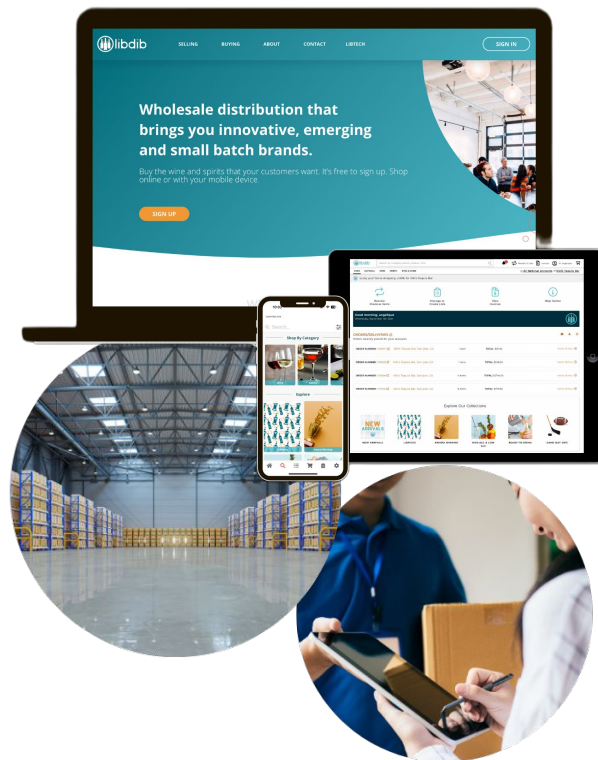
libdib

SELLING BUYING ABOUT CONTACT LIBTECH SIGN IN

Wholesale distribution that brings you innovative, emerging and small batch brands.

Buy the wine and spirits that your customers want. It's free to sign up. Shop online or with your mobile device.

SIGN UP

Search

Shop By Category

Explore

Good morning

Explore Our Collections

NEW ARRIVALS